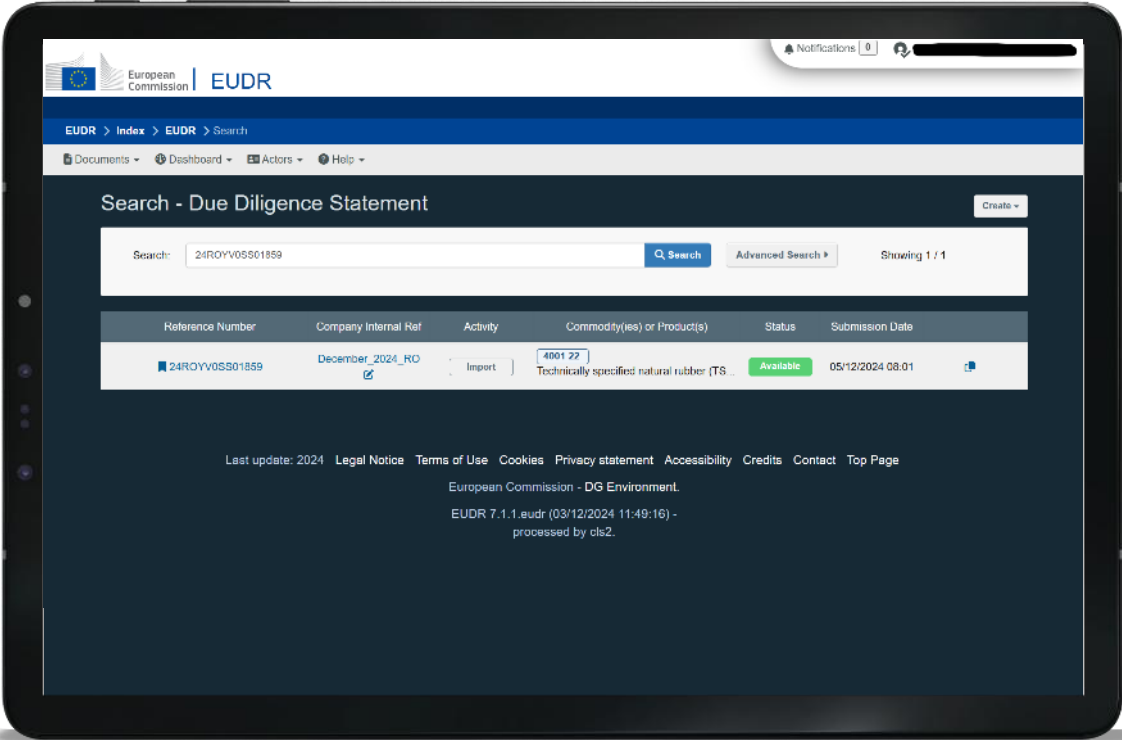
Notifications 0

European Commission | EUDR

EUDR > Index > EUDR > Search

Documents ▾ Dashboard ▾ Actors ▾ Help ▾

Search - Due Diligence Statement

Create ▾

Search: 24ROYV0SS01859 Search Advanced Search ▸ Showing 1 / 1

| Reference Number | Company Internal Ref | Activity | Commodity(ies) or Product(s) | Status | Submission Date | |
|---|---|---|---|---|---|---|
| 24ROYV0SS01859 | December_2024_RO | Import | 4001 22 Technically specified natural rubber (TS ... | Available | 05/12/2024 08:01 | |

Last update: 2024 Legal Notice Terms of Use Cookies Privacy statement Accessibility Credits Contact Top Page

European Commission - DG Environment.

EUDR 7.1.1.eudr (03/12/2024 11:49:16) - processed by cls2.